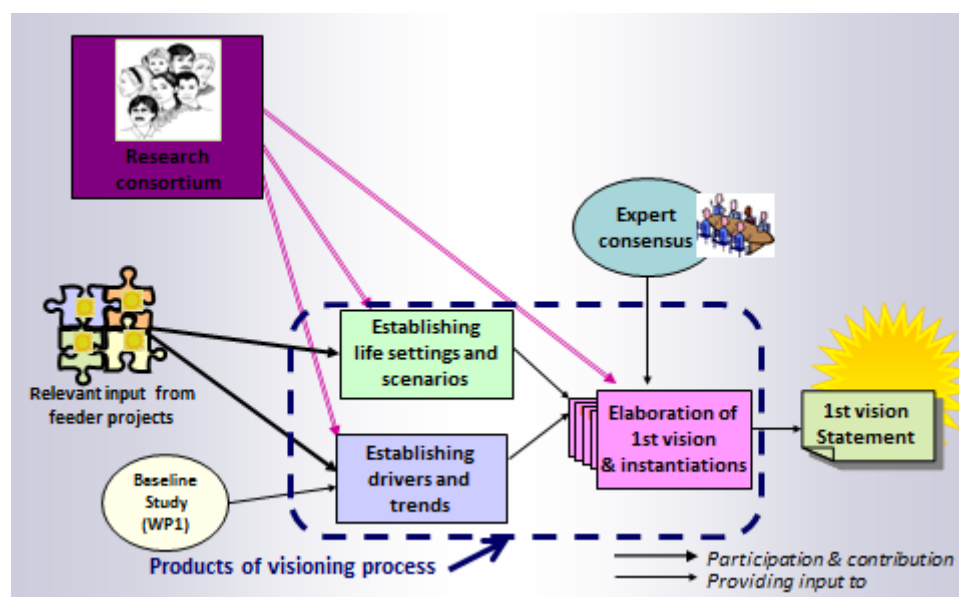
Research consortium

Expert consensus

Relevant input from feeder projects

Establishing life settings and scenarios

Establishing drivers and trends

Baseline Study (WP1)

Elaboration of 1st vision & instantiations

1st vision Statement

Products of visioning process

Participation & contribution

Providing input to